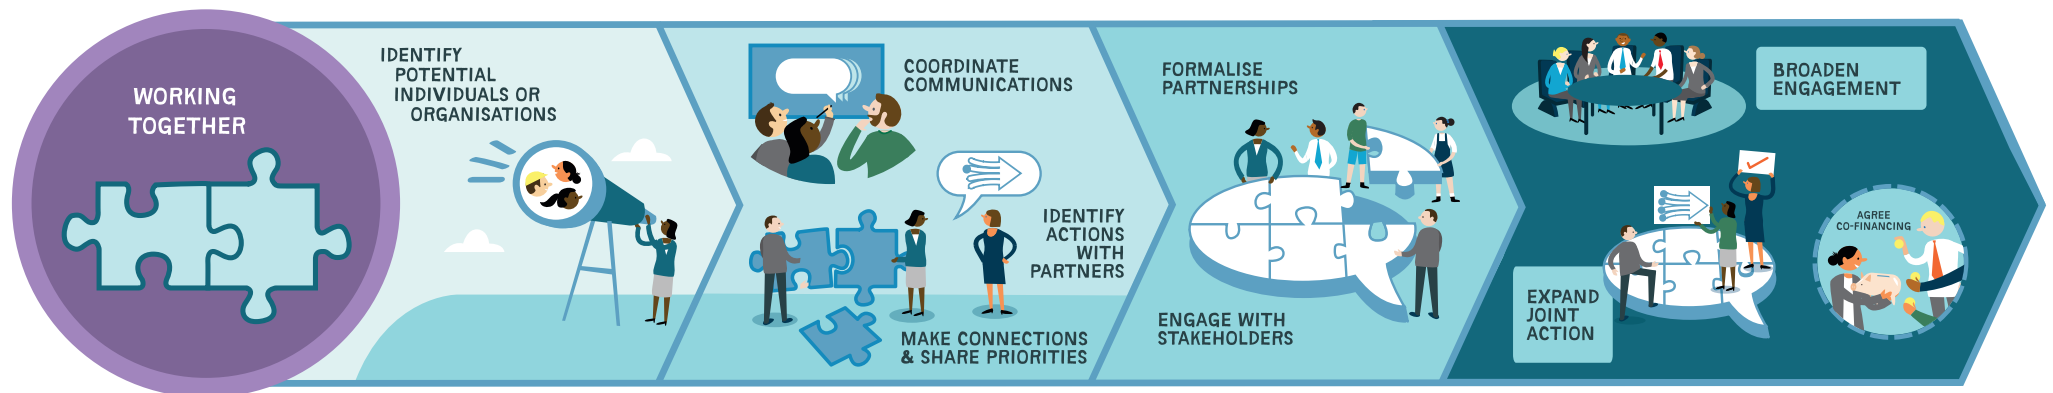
WORKING TOGETHER

IDENTIFY POTENTIAL INDIVIDUALS OR ORGANISATIONS

COORDINATE COMMUNICATIONS

IDENTIFY ACTIONS WITH PARTNERS

MAKE CONNECTIONS & SHARE PRIORITIES

FORMALISE PARTNERSHIPS

ENGAGE WITH STAKEHOLDERS

BROADEN ENGAGEMENT

EXPAND JOINT ACTION

AGREE CO-FINANCING